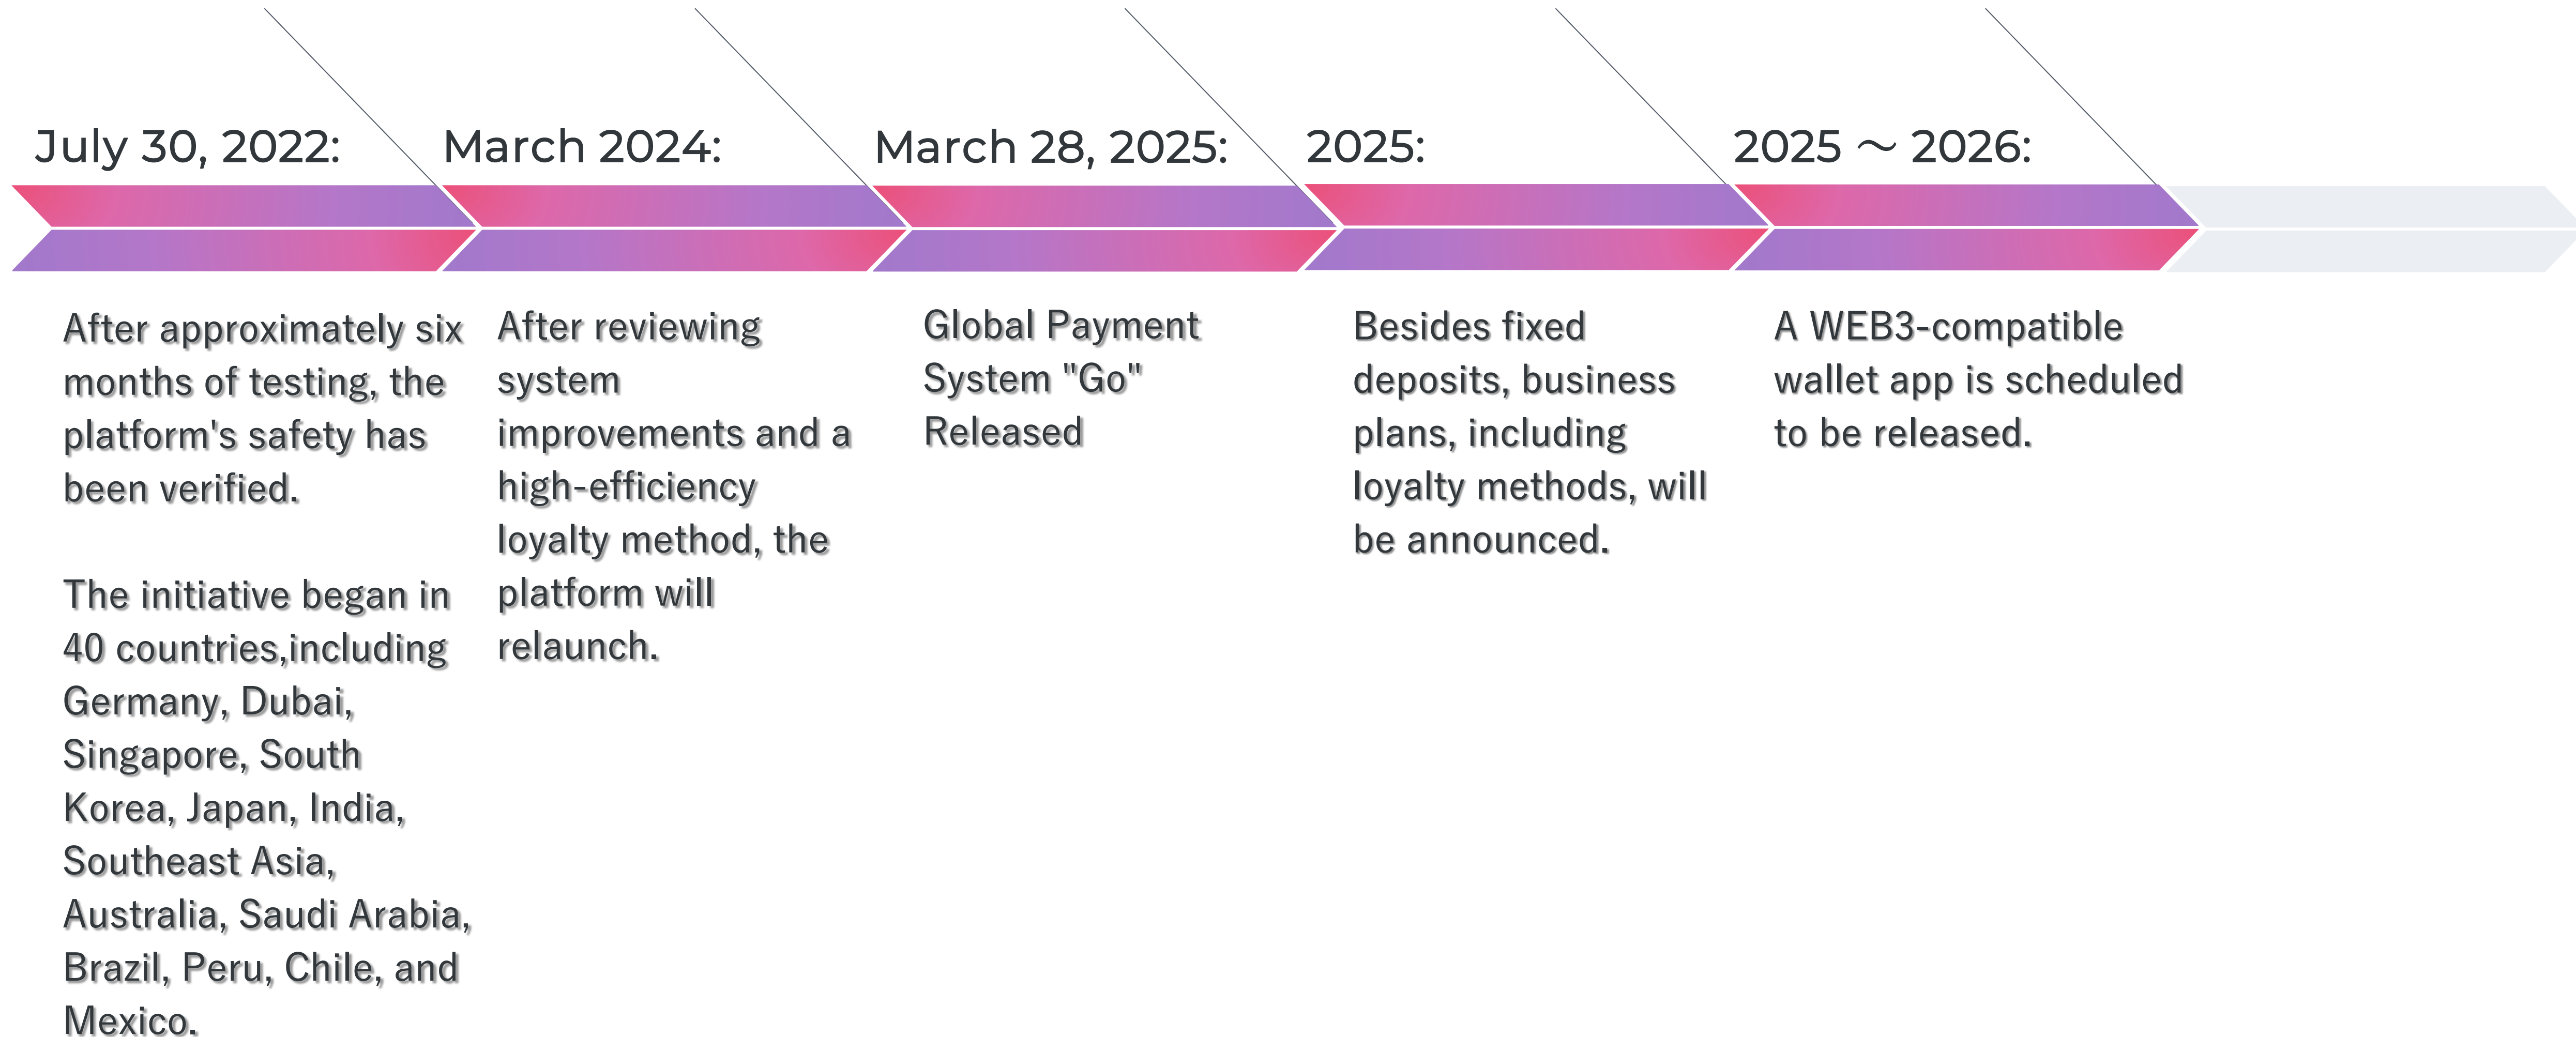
July 30, 2022:

After approximately six months of testing, the platform's safety has been verified.

The initiative began in 40 countries,including Germany, Dubai, Singapore, South Korea, Japan, India, Southeast Asia, Australia, Saudi Arabia, Brazil, Peru, Chile, and Mexico.

March 2024:

After reviewing system improvements and a high-efficiency loyalty method, the platform will relaunch.

March 28, 2025:

Global Payment System "Go" Released

2025:

Besides fixed deposits, business plans, including loyalty methods, will be announced.

2025 ～ 2026:

A WEB3-compatible wallet app is scheduled to be released.